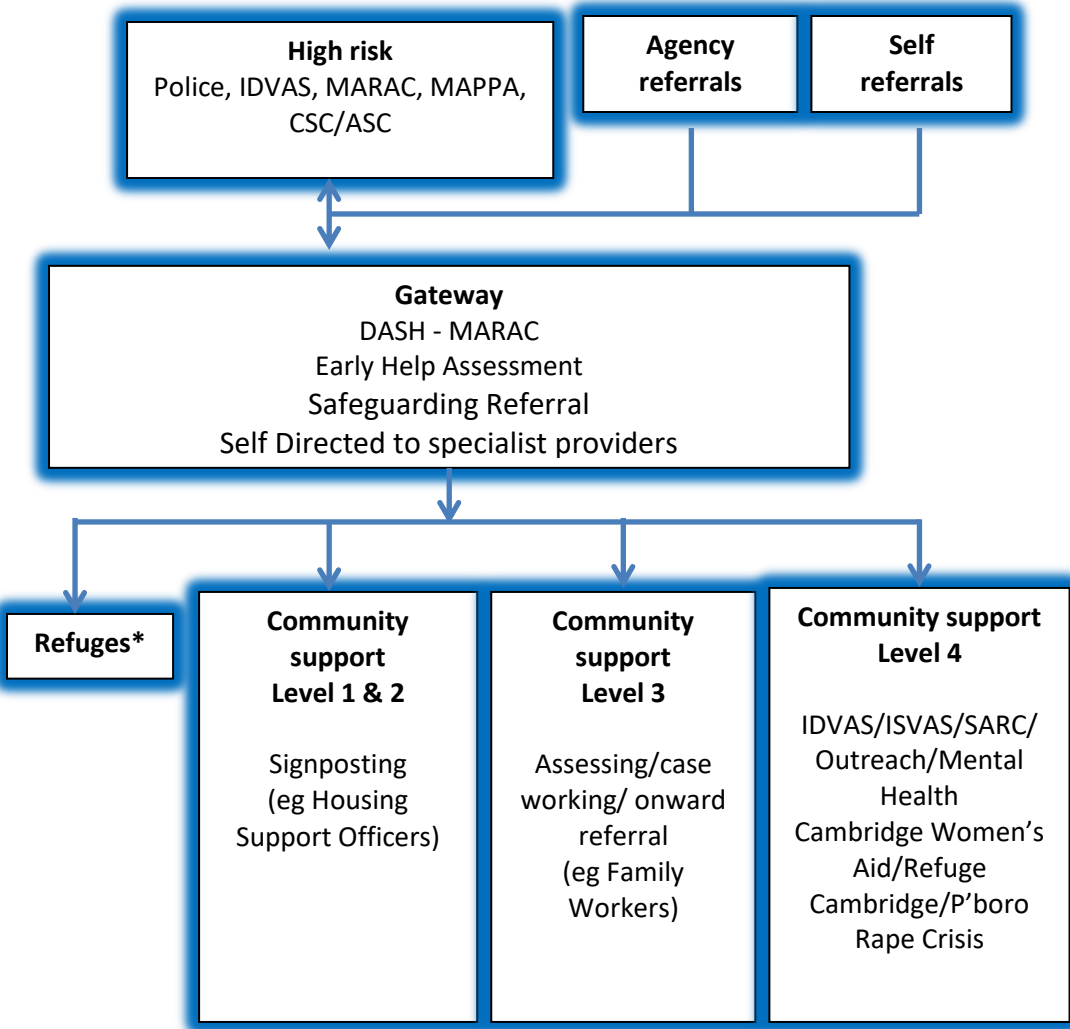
**High risk**
Police, IDVAS, MARAC, MAPPA, CSC/ASC

**Agency referrals**

**Self referrals**

**Gateway**
DASH - MARAC
Early Help Assessment
Safeguarding Referral
Self Directed to specialist providers

**Refuges\***

**Community support Level 1 & 2**

Signposting (eg Housing Support Officers)

**Community support Level 3**

Assessing/case working/ onward referral (eg Family Workers)

**Community support Level 4**

IDVAS/ISVAS/SARC/ Outreach/Mental Health
Cambridge Women's Aid/Refuge
Cambridge/P'boro Rape Crisis